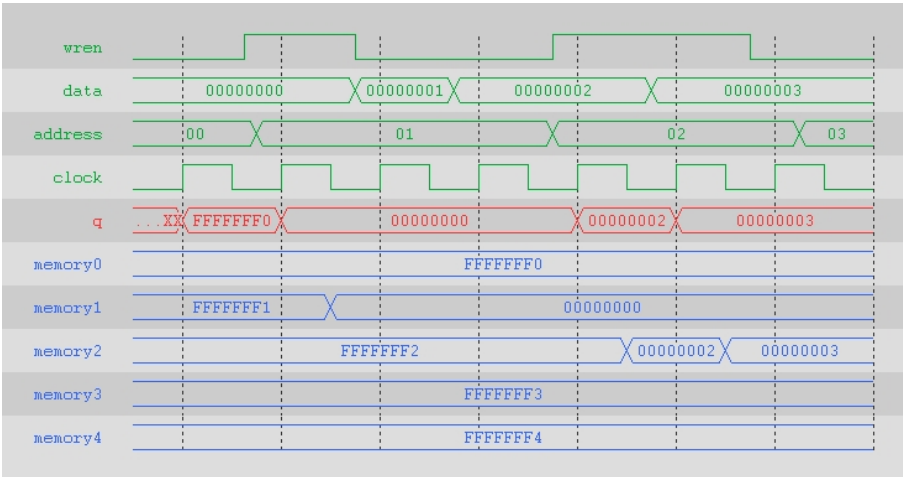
wren

data 00000000 00000001 00000002 00000003

address 00 01 02 03

clock

q ...XX FFFFFFF0 00000000 00000002 00000003

memory0 FFFFFFF0

memory1 FFFFFFF1 00000000

memory2 FFFFFFF2 00000002 00000003

memory3 FFFFFFF3

memory4 FFFFFFF4